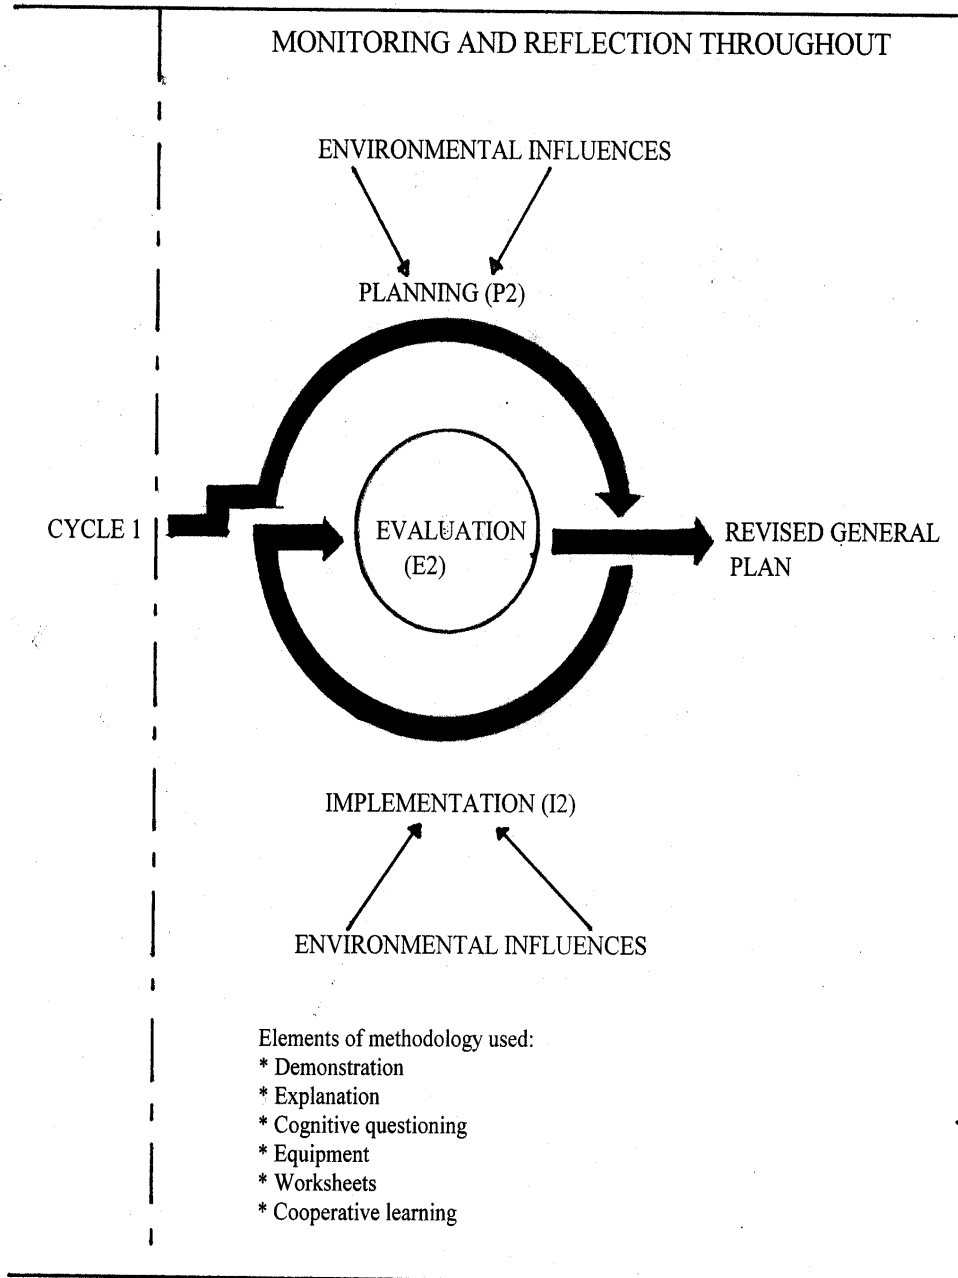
MONITORING AND REFLECTION THROUGHOUT

ENVIRONMENTAL INFLUENCES

PLANNING (P2)

CYCLE 1

EVALUATION (E2)

REVISED GENERAL PLAN

IMPLEMENTATION (I2)

ENVIRONMENTAL INFLUENCES

Elements of methodology used:
* Demonstration
* Explanation
* Cognitive questioning
* Equipment
* Worksheets
* Cooperative learning